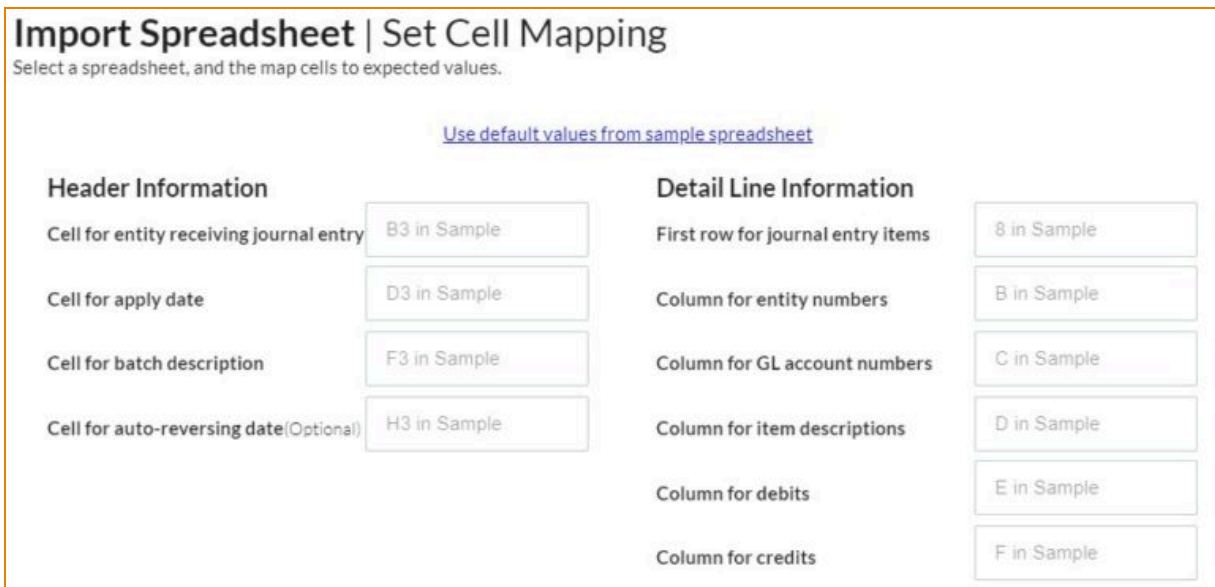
Import Spreadsheet | Set Cell Mapping
Select a spreadsheet, and the map cells to expected values.

Use default values from sample spreadsheet

Header Information

Cell for entity receiving journal entry B3 in Sample

Cell for apply date D3 in Sample

Cell for batch description F3 in Sample

Cell for auto-reversing date(Optional) H3 in Sample

Detail Line Information

First row for journal entry items 8 in Sample

Column for entity numbers B in Sample

Column for GL account numbers C in Sample

Column for item descriptions D in Sample

Column for debits E in Sample

Column for credits F in Sample